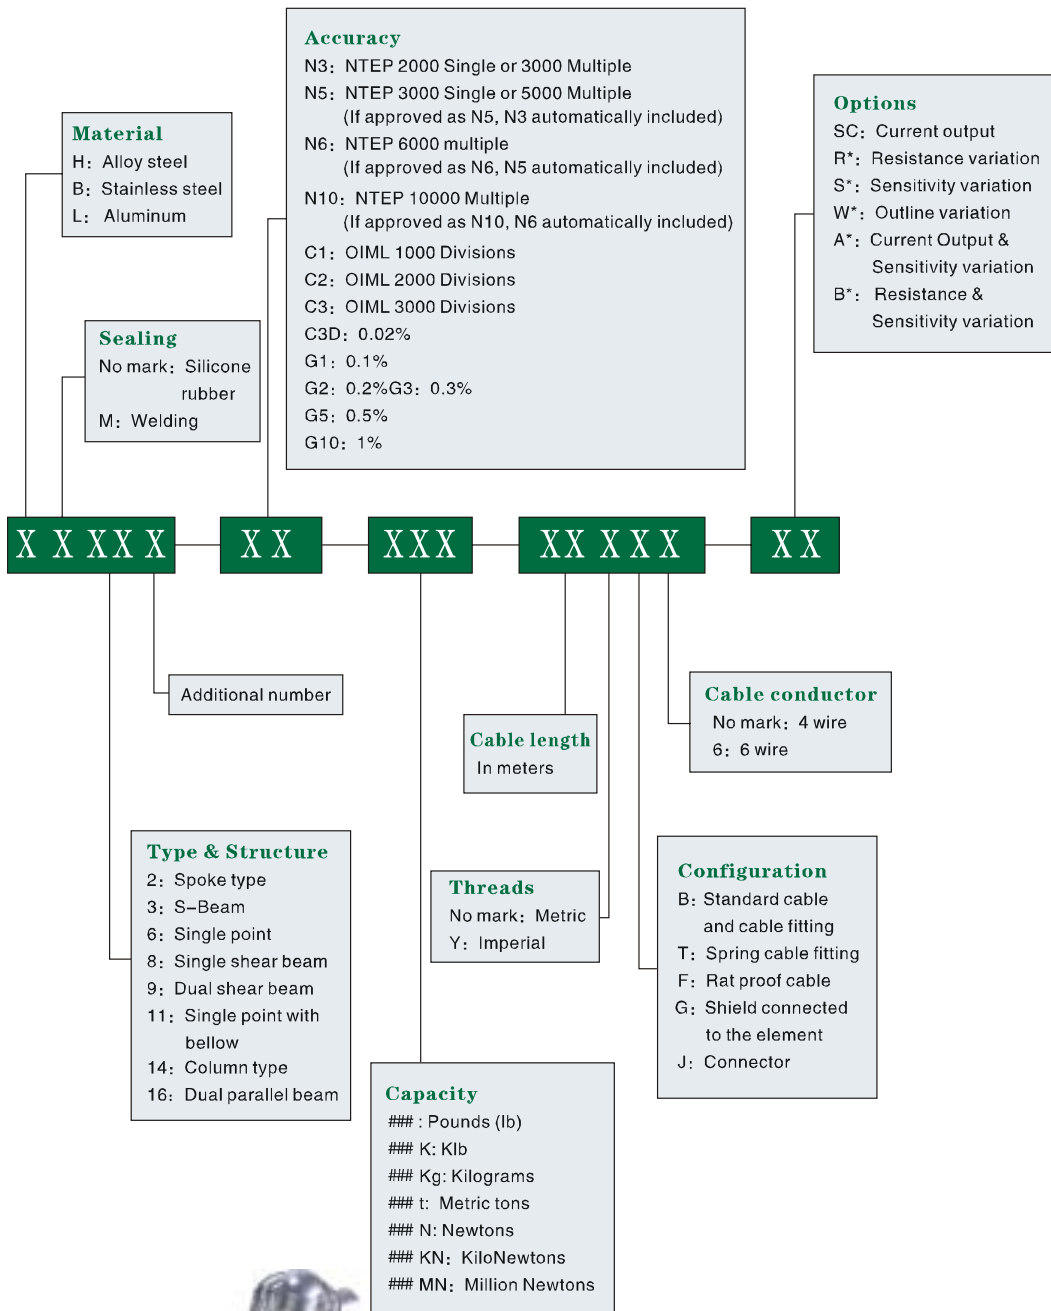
Material
H: Alloy steel
B: Stainless steel
L: Aluminum

Sealing
No mark: Silicone rubber
M: Welding

Accuracy
N3: NTEP 2000 Single or 3000 Multiple
N5: NTEP 3000 Single or 5000 Multiple
(If approved as N5, N3 automatically included)
N6: NTEP 6000 multiple
(If approved as N6, N5 automatically included)
N10: NTEP 10000 Multiple
(If approved as N10, N6 automatically included)
C1: OIML 1000 Divisions
C2: OIML 2000 Divisions
C3: OIML 3000 Divisions
C3D: 0.02%
G1: 0.1%
G2: 0.2%G3: 0.3%
G5: 0.5%
G10: 1%

Options
SC: Current output
R*: Resistance variation
S*: Sensitivity variation
W*: Outline variation
A*: Current Output & Sensitivity variation
B*: Resistance & Sensitivity variation

X X XX X

X X

XXX

XX X X X

X X

Additional number

Cable conductor
No mark: 4 wire
6: 6 wire

Cable length
In meters

Type & Structure
2: Spoke type
3: S-Beam
6: Single point
8: Single shear beam
9: Dual shear beam
11: Single point with bellow
14: Column type
16: Dual parallel beam

Threads
No mark: Metric
Y: Imperial

Configuration
B: Standard cable and cable fitting
T: Spring cable fitting
F: Rat proof cable
G: Shield connected to the element
J: Connector

Capacity
### : Pounds (lb)
### K: Klb
### Kg: Kilograms
### t: Metric tons
### N: Newtons
### KN: KiloNewtons
### MN: Million Newtons